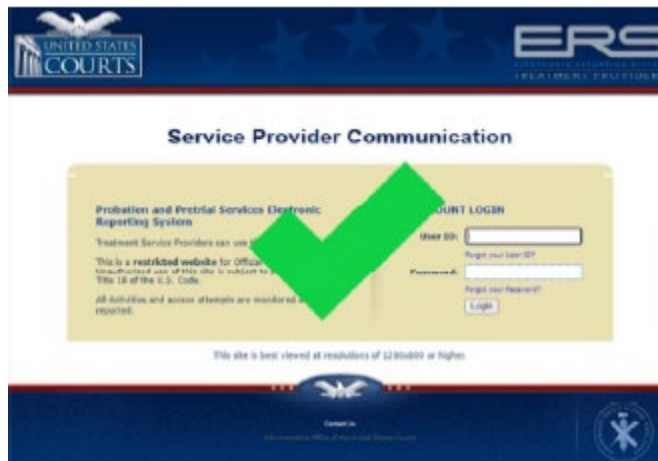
UNITED STATES COURTS

ERS

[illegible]

TREATMENT PROVIDER

Service Provider Communication

Probation and Pretrial Services Electronic Reporting System

Treatment Service Providers can use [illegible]

This is a restricted website for Official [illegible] Unauthorized use of this site is subject to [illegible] Title 18 of the U.S. Code.

All Activities and access attempts are monitored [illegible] reported.

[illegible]UNT LOGIN

User ID:

Forgot your User ID?

Password:

Forgot your Password?

Login

This site is best viewed at resolutions of 1280x800 or higher.

Contact Us

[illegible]